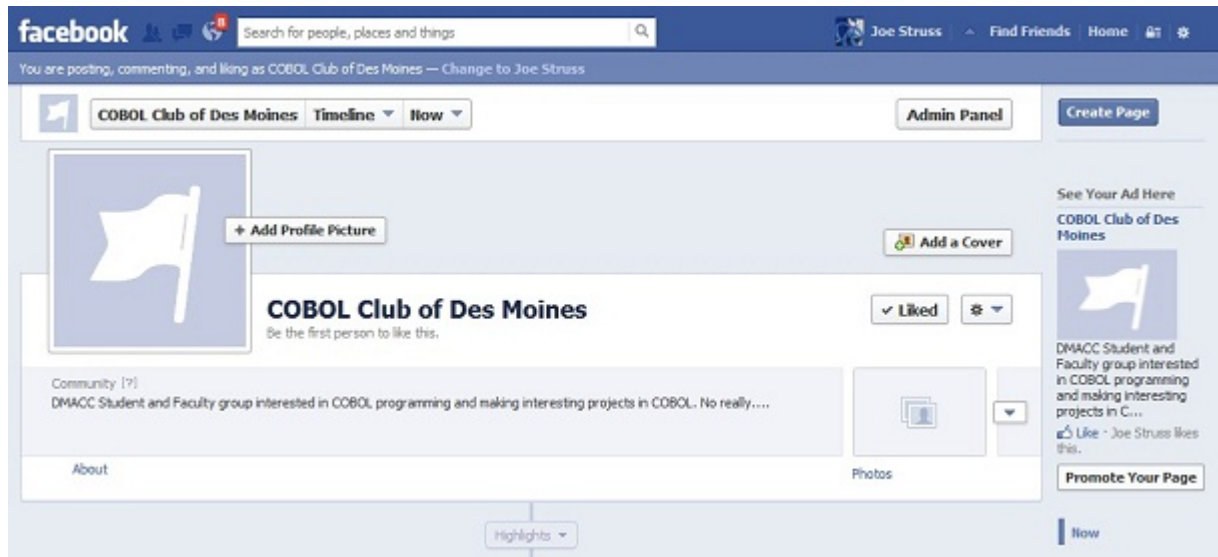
facebook 8 Search for people, places and things

Joe Struss Find Friends Home

You are posting, commenting, and liking as COBOL Club of Des Moines — Change to Joe Struss

COBOL Club of Des Moines Timeline ▾ Now ▾

Admin Panel

Create Page

+ Add Profile Picture

Add a Cover

COBOL Club of Des Moines

Be the first person to like this.

✓ Liked

Community [?]

DMACC Student and Faculty group interested in COBOL programming and making interesting projects in COBOL. No really....

About

Photos

Highlights ▾

See Your Ad Here

COBOL Club of Des Moines

DMACC Student and Faculty group interested in COBOL programming and making interesting projects in C...

Like · Joe Struss likes this.

Promote Your Page

Now